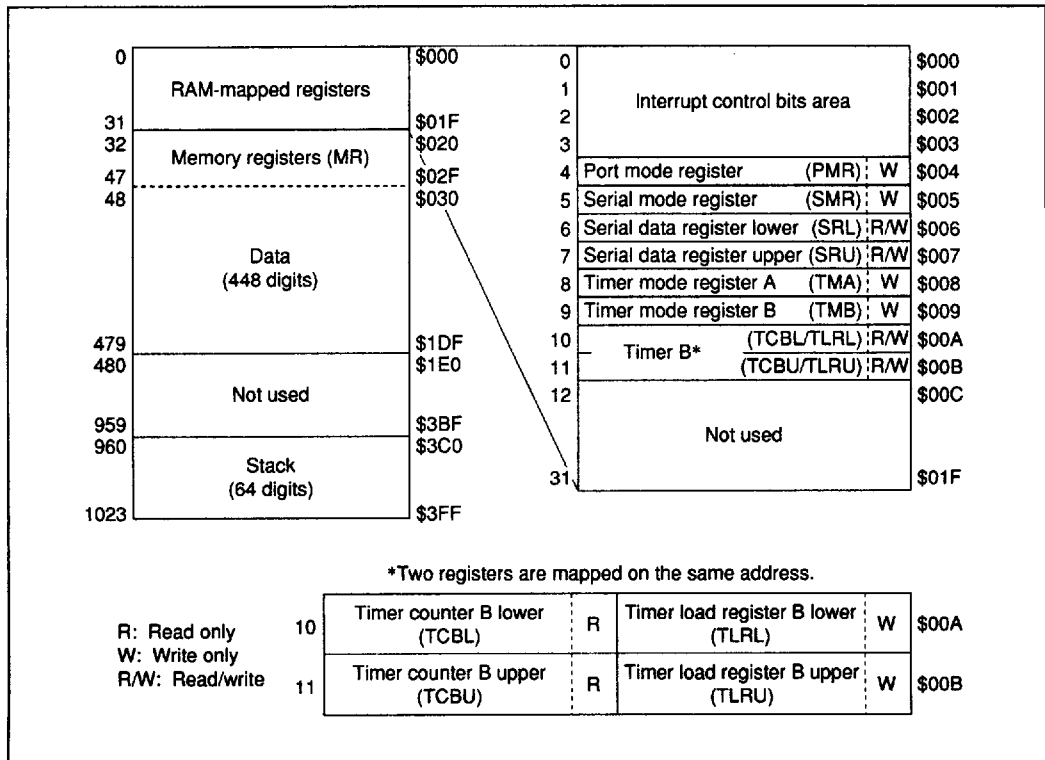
| | | |
|---|---|---|
| 0 | RAM-mapped registers | \$000 |
| 31 | | \$01F |
| 32 | Memory registers (MR) | \$020 |
| 47 | | \$02F |
| 48 | Data (448 digits) | \$030 |
| 479 | | \$1DF |
| 480 | Not used | \$1E0 |
| 959 | | \$3BF |
| 960 | Stack (64 digits) | \$3C0 |
| 1023 | | \$3FF |

| | | | |
|---|---|---|---|
| 0 | Interrupt control bits area | | \$000 |
| 1 | | | \$001 |
| 2 | | | \$002 |
| 3 | | | \$003 |
| 4 | Port mode register (PMR) | W | \$004 |
| 5 | Serial mode register (SMR) | W | \$005 |
| 6 | Serial data register lower (SRL) | R/W | \$006 |
| 7 | Serial data register upper (SRU) | R/W | \$007 |
| 8 | Timer mode register A (TMA) | W | \$008 |
| 9 | Timer mode register B (TMB) | W | \$009 |
| 10 | Timer B* (TCBL/TLRL) | R/W | \$00A |
| 11 | (TCBU/TLRU) | R/W | \$00B |
| 12 | Not used | | \$00C |
| 31 | | | \$01F |

*Two registers are mapped on the same address.

R: Read only
W: Write only
R/W: Read/write

| | | | | | |
|---|---|---|---|---|---|
| 10 | Timer counter B lower (TCBL) | R | Timer load register B lower (TLRL) | W | \$00A |
| 11 | Timer counter B upper (TCBU) | R | Timer load register B upper (TLRU) | W | \$00B |